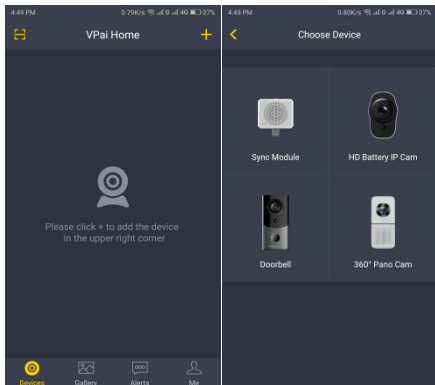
4:49 PM 0.79K/s 4G 37%

VPai Home

+

Please click + to add the device in the upper right corner

Devices
Gallery
Alerts
Me

4:49 PM 0.80K/s 4G 37%

Choose Device

Sync Module

HD Battery IP Cam

Doorbell

360° Pano Cam